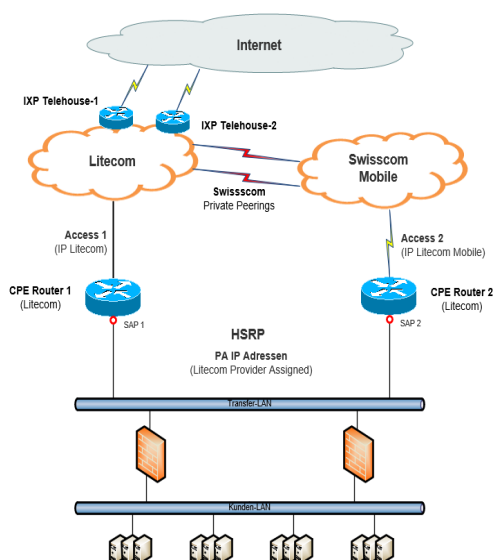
Internet

IXP Telehouse-1

IXP Telehouse-2

Litecom

Swisscom Mobile

Swissscom Private Peerings

Access 1 (IP Litecom)

Access 2 (IP Litecom Mobile)

CPE Router 1 (Litecom)

CPE Router 2 (Litecom)

SAP 1

SAP 2

HSRP

PA IP Adressen (Litecom Provider Assigned)

Transfer-LAN

Kunden-LAN